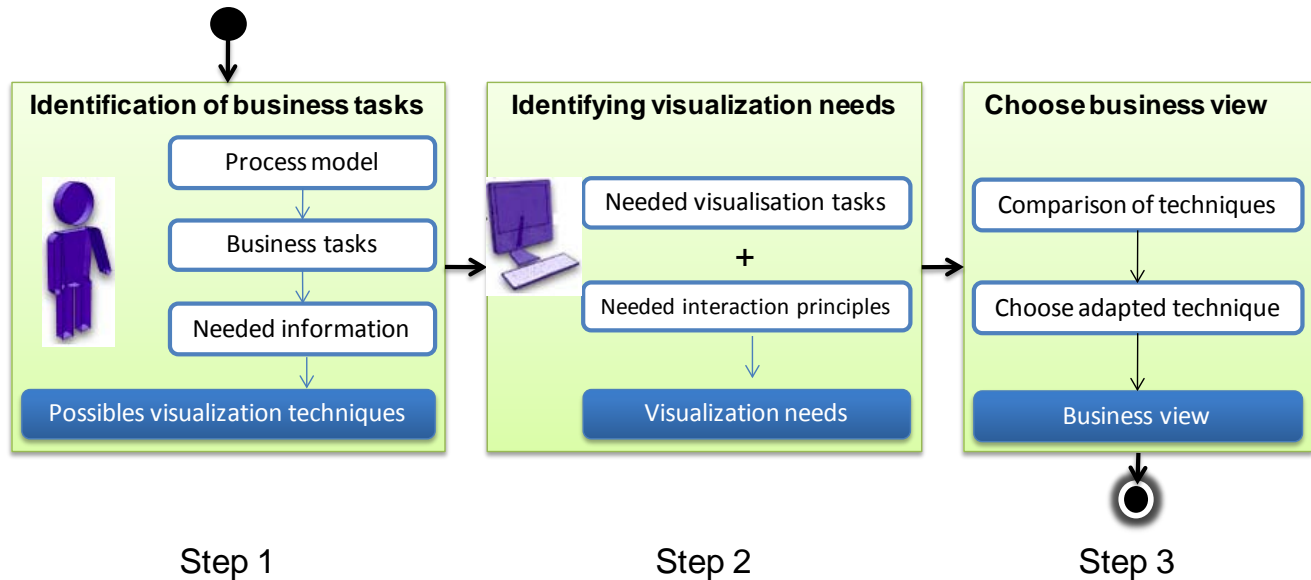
Identification of business tasks

Process model

Business tasks

Needed information

Possibles visualization techniques

Identifying visualization needs

Needed visualisation tasks

+

Needed interaction principles

Visualization needs

Choose business view

Comparison of techniques

Choose adapted technique

Business view

Step 1

Step 2

Step 3